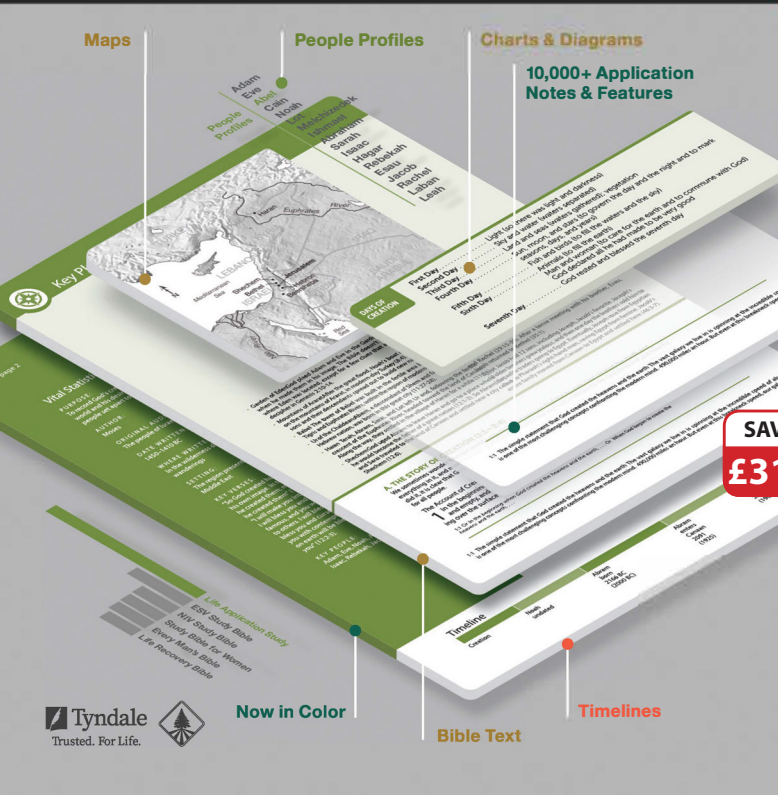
Maps

People Profiles

Charts & Diagrams

10,000+ Application Notes & Features

People Profiles

Adam
Eve
Abel
Cain
Noah
Lot
Melchizedek
Ishmael
Abraham
Sarah
Isaac
Hagar
Rebekah
Esau
Jacob
Rachel
Laban
Leah

Key P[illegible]

Haran
Euphrates
River
Mediterranean Sea
LEBANON
Jerusalem
Bethel
Shechem
ISRAEL

DAYS OF CREATION

First Day . . . . . . Light (so there was light and darkness)
Second Day . . . . . Sky and water (waters separated)
Third Day . . . . . . Land and seas (waters gathered); vegetation
Fourth Day . . . . . Sun, moon, and stars (to govern the day and the night and to mark seasons, days, and years)
Fifth Day . . . . . . Fish and birds (to fill the waters and the sky)
Sixth Day . . . . . . Animals (to fill the earth)
Man and woman (to care for the earth and to commune with God)
Seventh Day . . . . God declared all he had made to be very good
God rested and blessed the seventh day

Vital Statistics

A. THE STORY OF CREATION

1

Timeline

Creation

Noah

Abram

Abram enters Canaan

SAV
£31

Life Application Study
ESV Study Bible
NIV Study Bible
Study Bible for Women
Every Man's Bible
Life Recovery Bible

Tyndale
Trusted. For Life.

Now in Color

Bible Text

Timelines